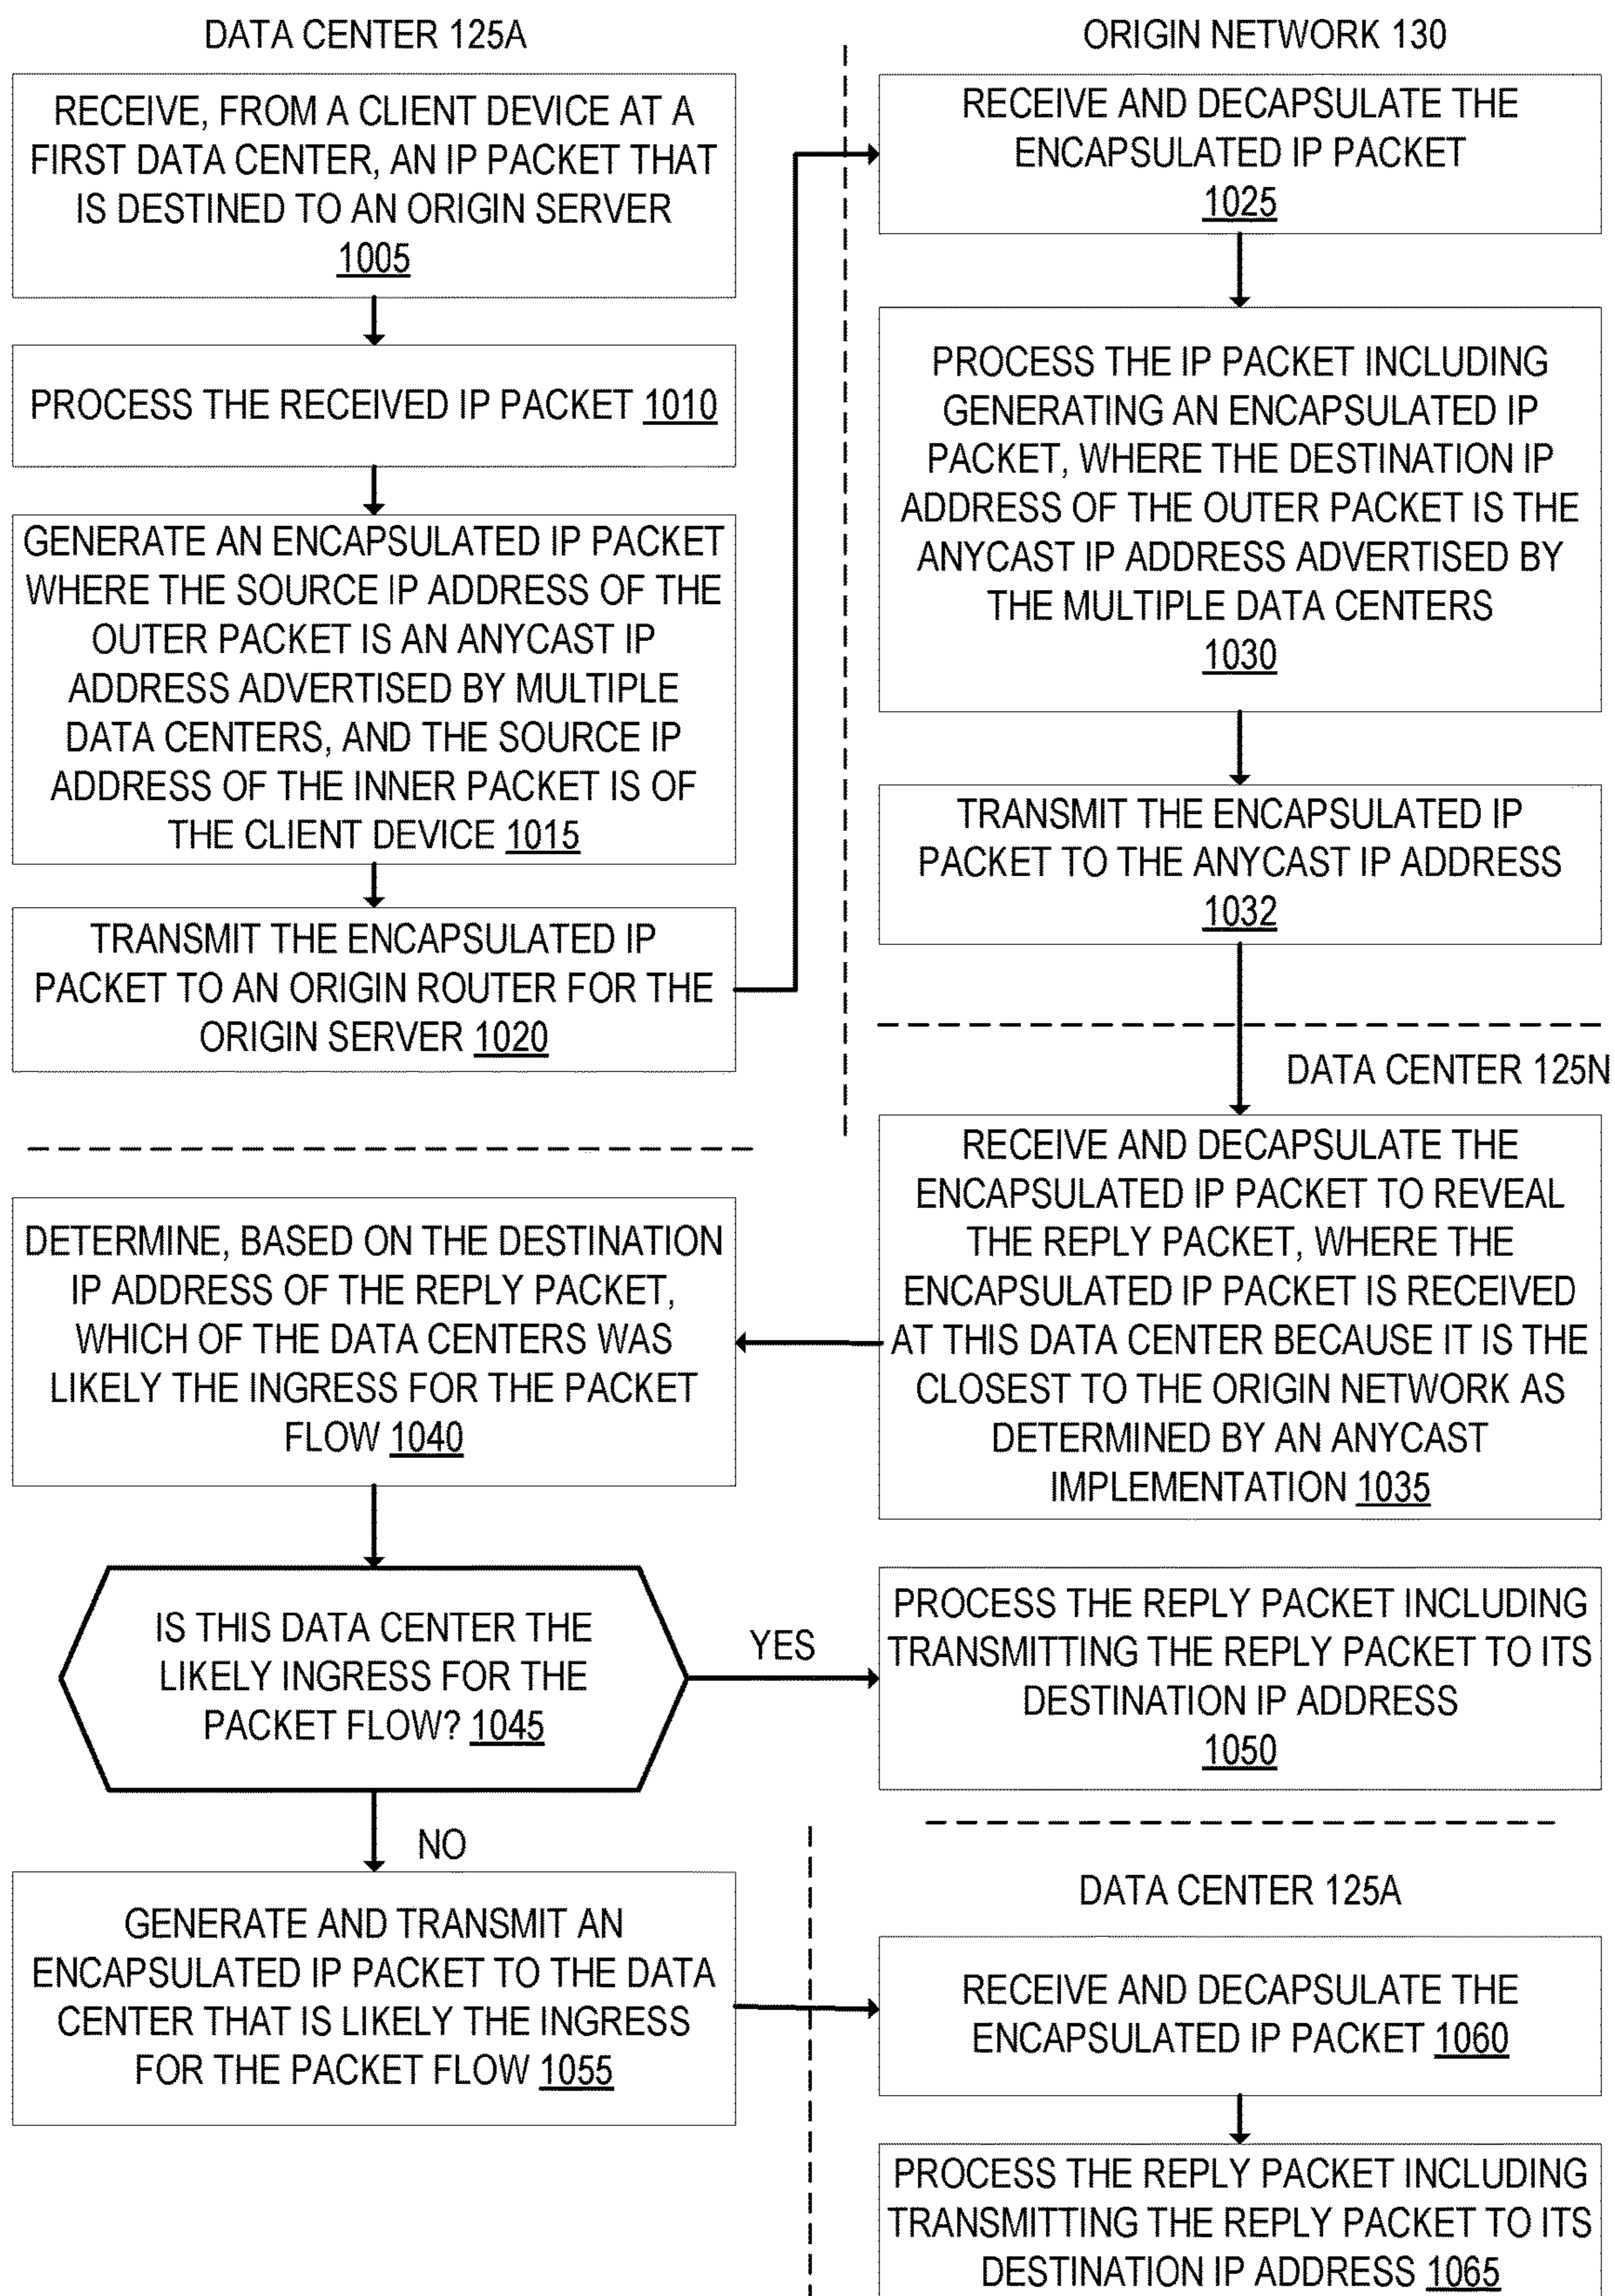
DATA CENTER 125A

RECEIVE, FROM A CLIENT DEVICE AT A FIRST DATA CENTER, AN IP PACKET THAT IS DESTINED TO AN ORIGIN SERVER 1005

PROCESS THE RECEIVED IP PACKET 1010

GENERATE AN ENCAPSULATED IP PACKET WHERE THE SOURCE IP ADDRESS OF THE OUTER PACKET IS AN ANYCAST IP ADDRESS ADVERTISED BY MULTIPLE DATA CENTERS, AND THE SOURCE IP ADDRESS OF THE INNER PACKET IS OF THE CLIENT DEVICE 1015

TRANSMIT THE ENCAPSULATED IP PACKET TO AN ORIGIN ROUTER FOR THE ORIGIN SERVER 1020

ORIGIN NETWORK 130

RECEIVE AND DECAPSULATE THE ENCAPSULATED IP PACKET 1025

PROCESS THE IP PACKET INCLUDING GENERATING AN ENCAPSULATED IP PACKET, WHERE THE DESTINATION IP ADDRESS OF THE OUTER PACKET IS THE ANYCAST IP ADDRESS ADVERTISED BY THE MULTIPLE DATA CENTERS 1030

TRANSMIT THE ENCAPSULATED IP PACKET TO THE ANYCAST IP ADDRESS 1032

DATA CENTER 125N

RECEIVE AND DECAPSULATE THE ENCAPSULATED IP PACKET TO REVEAL THE REPLY PACKET, WHERE THE ENCAPSULATED IP PACKET IS RECEIVED AT THIS DATA CENTER BECAUSE IT IS THE CLOSEST TO THE ORIGIN NETWORK AS DETERMINED BY AN ANYCAST IMPLEMENTATION 1035

DETERMINE, BASED ON THE DESTINATION IP ADDRESS OF THE REPLY PACKET, WHICH OF THE DATA CENTERS WAS LIKELY THE INGRESS FOR THE PACKET FLOW 1040

IS THIS DATA CENTER THE LIKELY INGRESS FOR THE PACKET FLOW? 1045

YES

PROCESS THE REPLY PACKET INCLUDING TRANSMITTING THE REPLY PACKET TO ITS DESTINATION IP ADDRESS 1050

NO

GENERATE AND TRANSMIT AN ENCAPSULATED IP PACKET TO THE DATA CENTER THAT IS LIKELY THE INGRESS FOR THE PACKET FLOW 1055

DATA CENTER 125A

RECEIVE AND DECAPSULATE THE ENCAPSULATED IP PACKET 1060

PROCESS THE REPLY PACKET INCLUDING TRANSMITTING THE REPLY PACKET TO ITS DESTINATION IP ADDRESS 1065